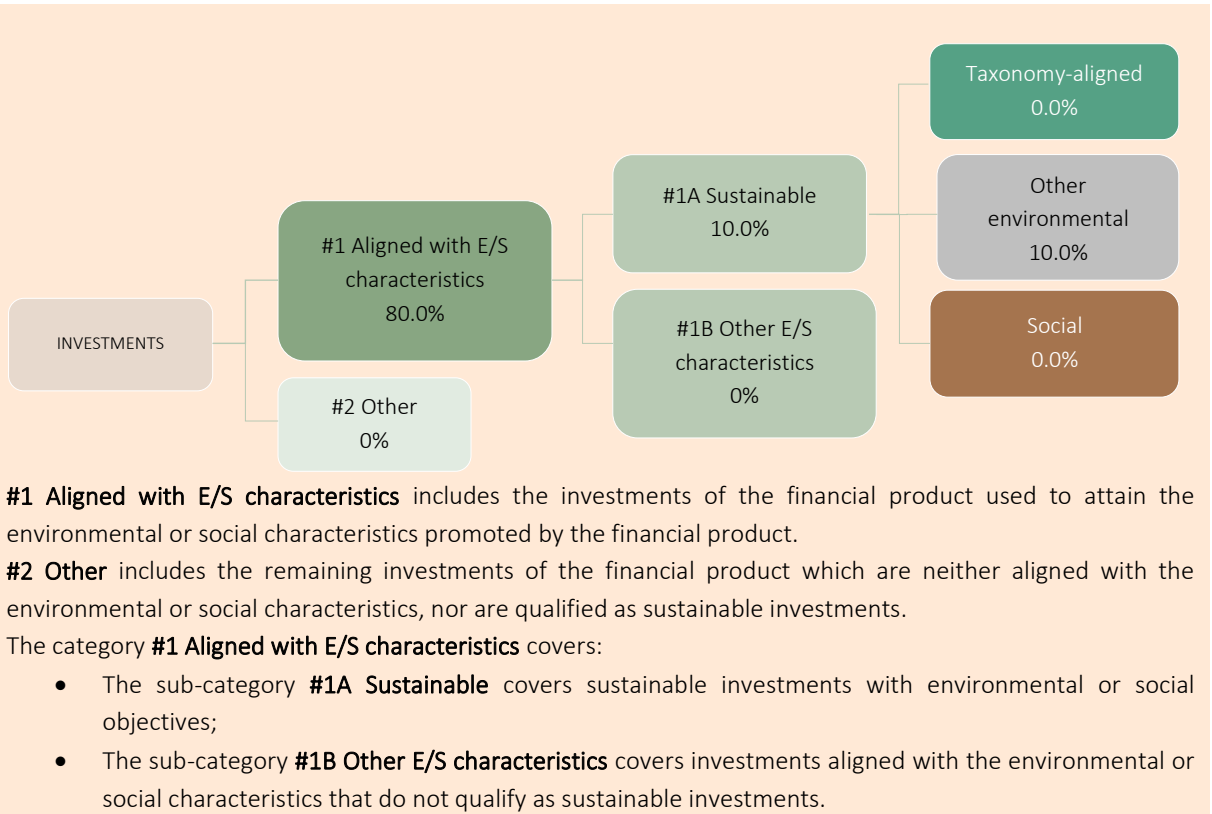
INVESTMENTS

#1 Aligned with E/S characteristics
80.0%

#2 Other
0%

#1A Sustainable
10.0%

#1B Other E/S characteristics
0%

Taxonomy-aligned
0.0%

Other environmental
10.0%

Social
0.0%

#1 Aligned with E/S characteristics includes the investments of the financial product used to attain the environmental or social characteristics promoted by the financial product.
#2 Other includes the remaining investments of the financial product which are neither aligned with the environmental or social characteristics, nor are qualified as sustainable investments.
The category #1 Aligned with E/S characteristics covers:

- The sub-category #1A Sustainable covers sustainable investments with environmental or social objectives;
- The sub-category #1B Other E/S characteristics covers investments aligned with the environmental or social characteristics that do not qualify as sustainable investments.